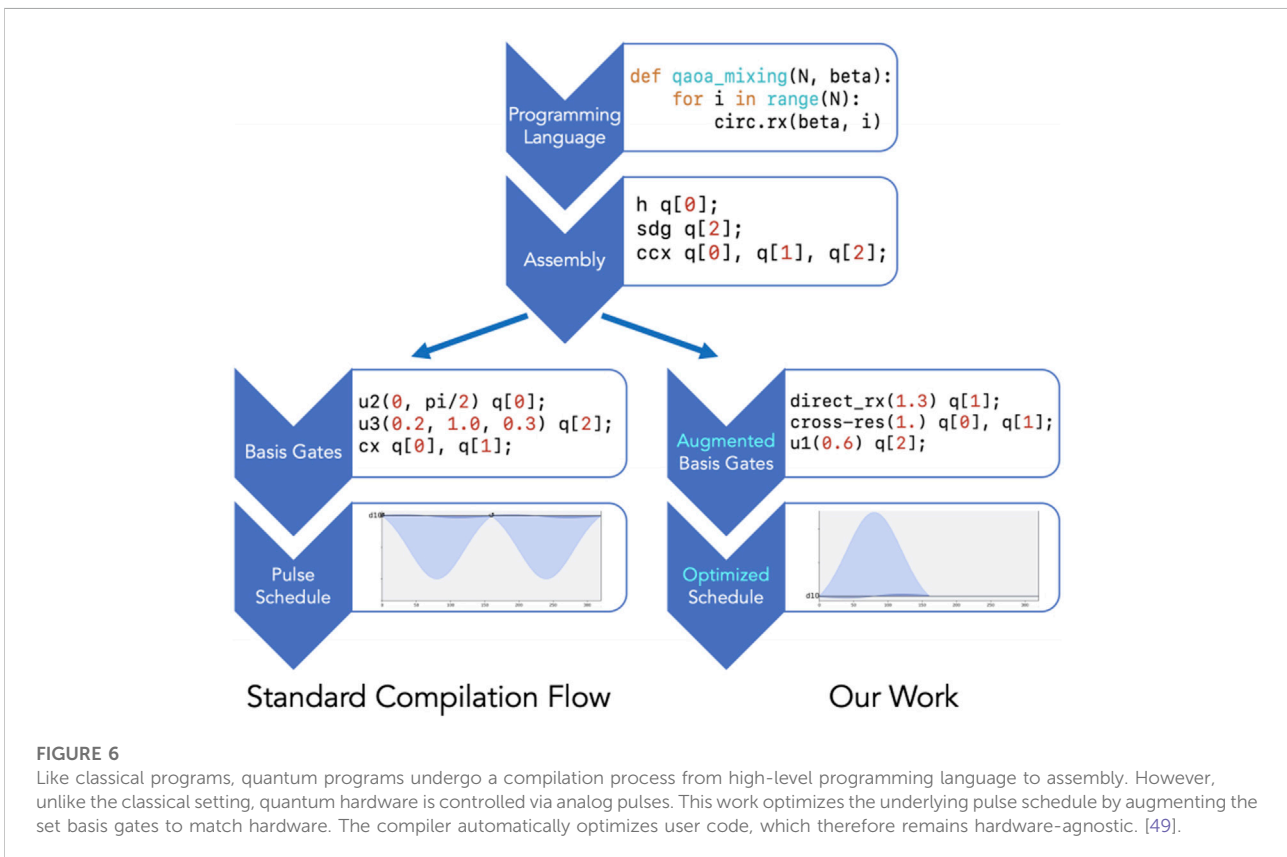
Programming Language

def qaoa_mixing(N, beta):
    for i in range(N):
        circ.rx(beta, i)

Assembly

h q[0];
sdg q[2];
ccx q[0], q[1], q[2];

Basis Gates

u2(0, pi/2) q[0];
u3(0.2, 1.0, 0.3) q[2];
cx q[0], q[1];

Augmented Basis Gates

direct_rx(1.3) q[1];
cross-res(1.) q[0], q[1];
u1(0.6) q[2];

Pulse Schedule

d10

0 50 100 150 200 250 300

Optimized Schedule

d10

0 50 100 150 200 250 300

Standard Compilation Flow

Our Work

FIGURE 6
Like classical programs, quantum programs undergo a compilation process from high-level programming language to assembly. However, unlike the classical setting, quantum hardware is controlled via analog pulses. This work optimizes the underlying pulse schedule by augmenting the set basis gates to match hardware. The compiler automatically optimizes user code, which therefore remains hardware-agnostic. [49].